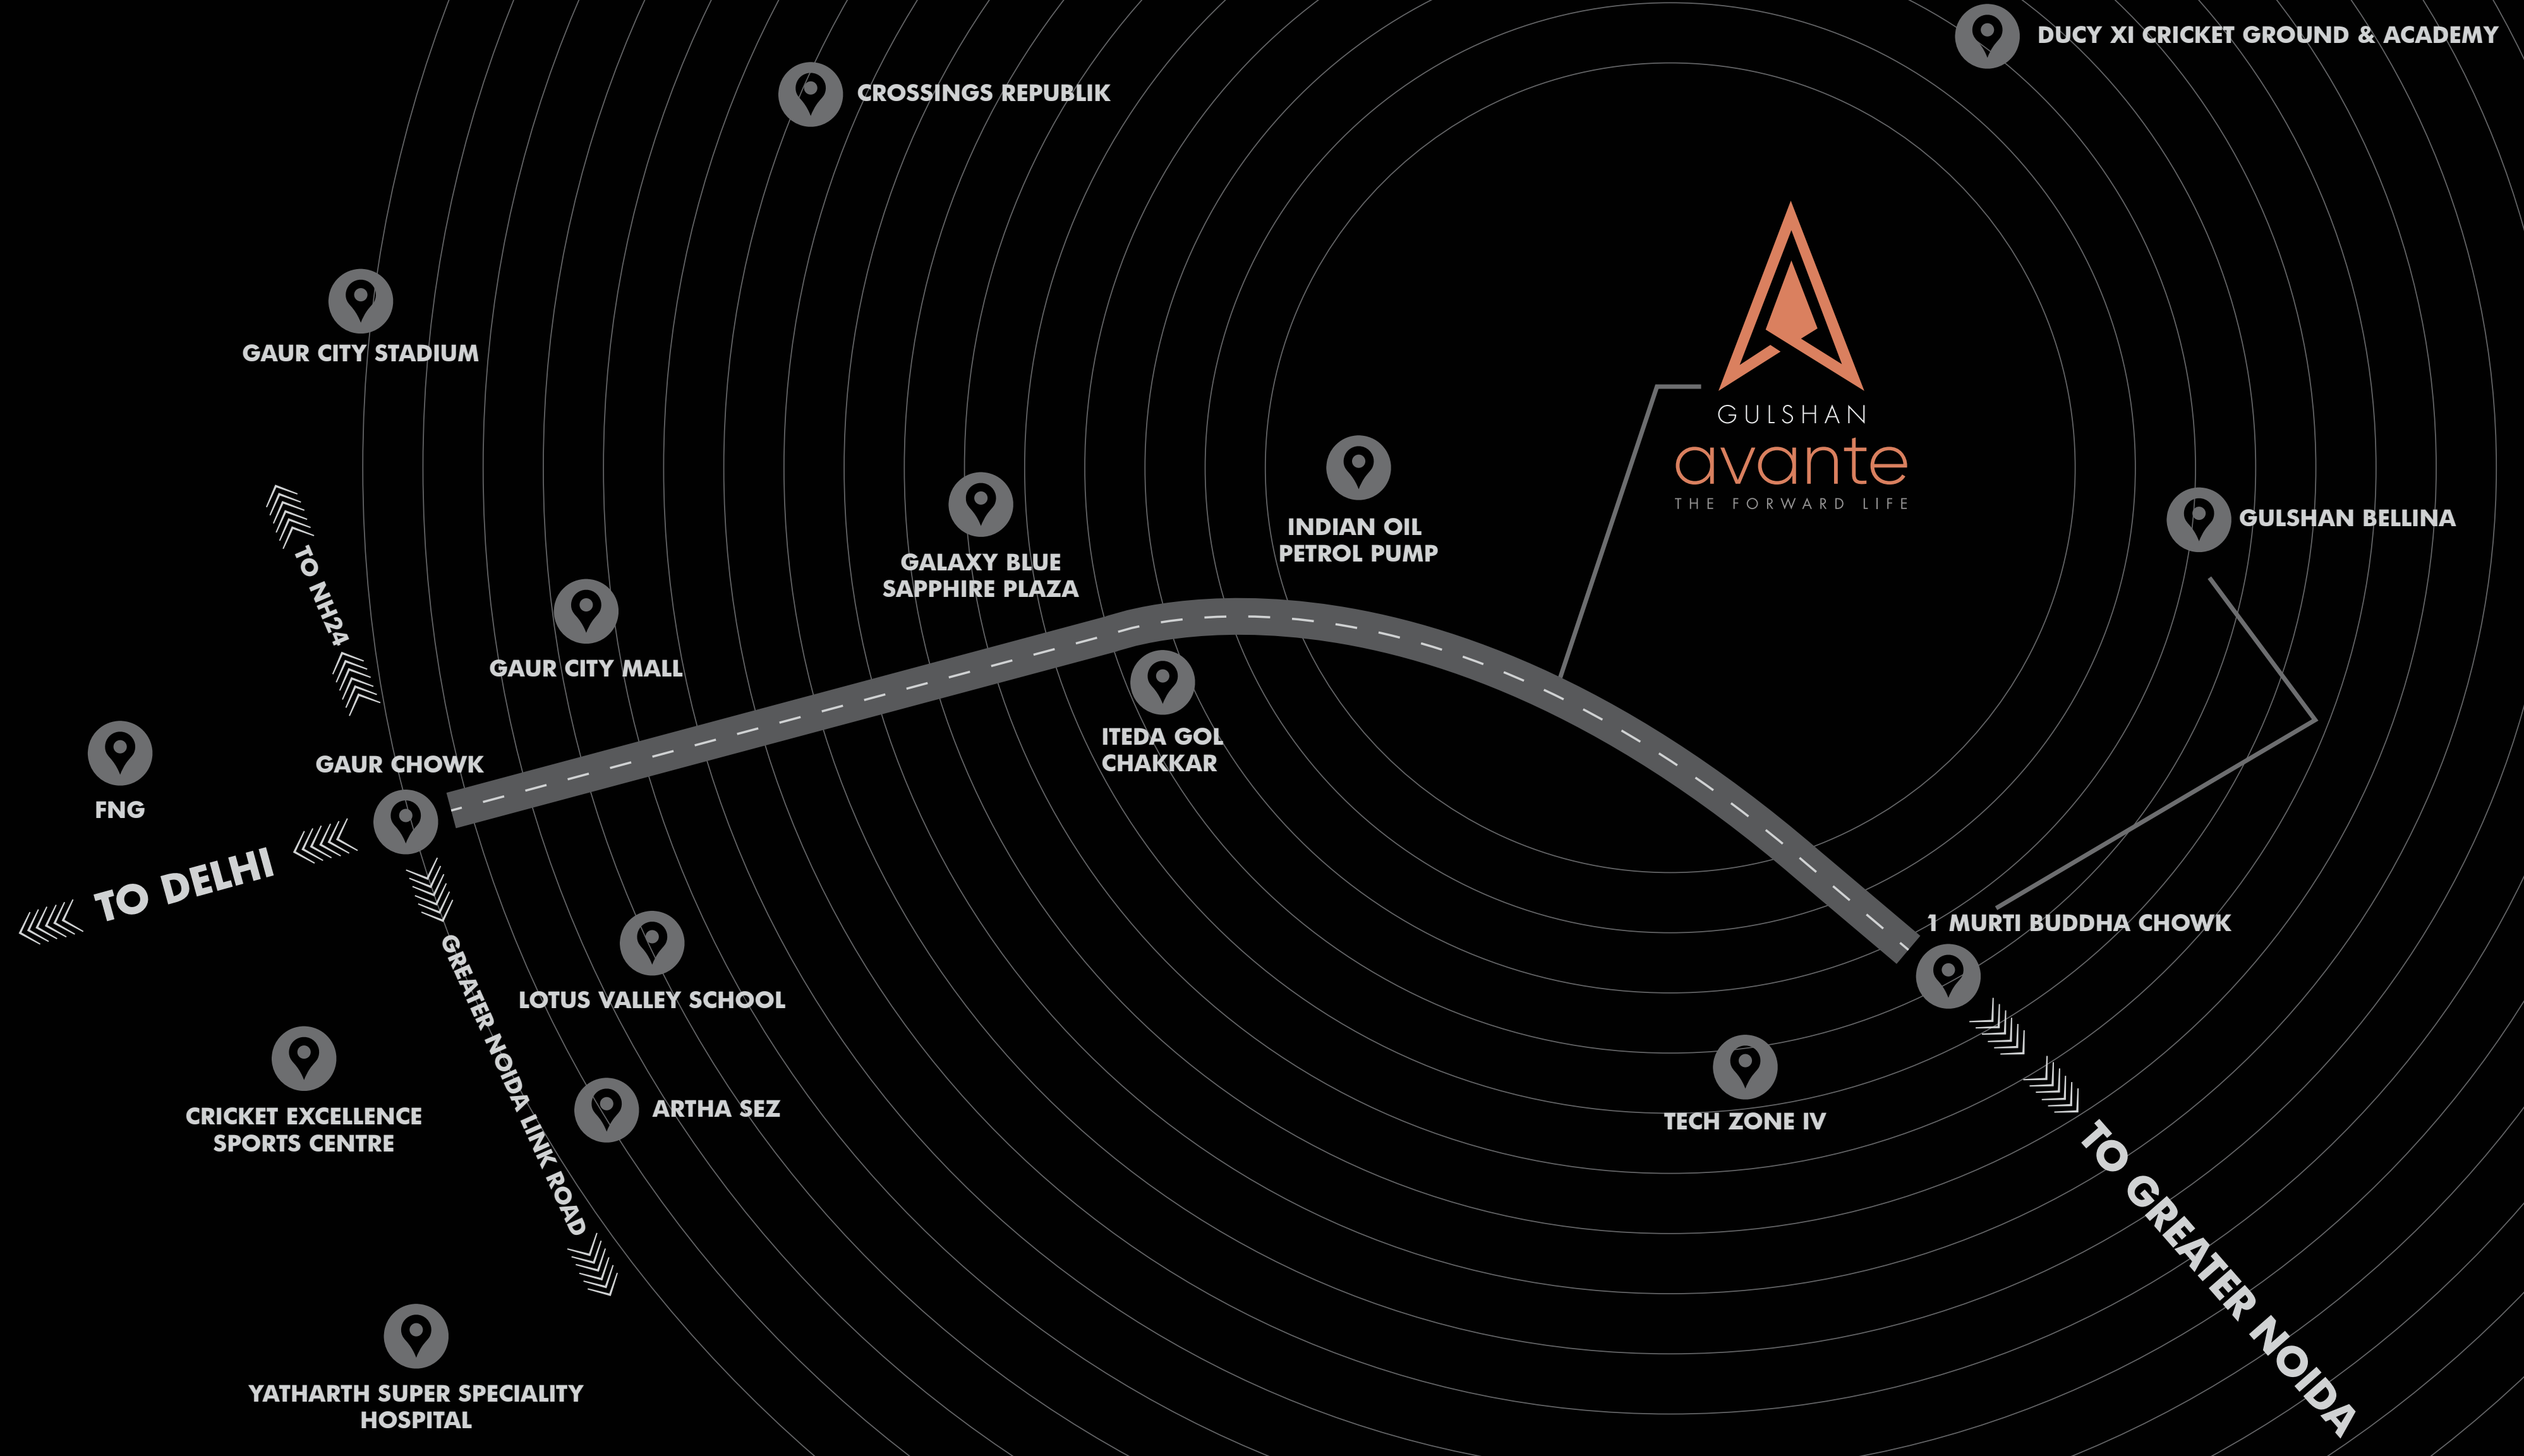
DUCY XI CRICKET GROUND & ACADEMY

CROSSINGS REPUBLIK

GAUR CITY STADIUM

GULSHAN
avante
THE FORWARD LIFE

INDIAN OIL
PETROL PUMP

GALAXY BLUE
SAPPHIRE PLAZA

GULSHAN BELLINA

TO NH24

GAUR CITY MALL

ITEDA GOL
CHAKKAR

FNG

GAUR CHOWK

TO DELHI

1 MURTI BUDDHA CHOWK

GREATER NOIDA LINK ROAD

LOTUS VALLEY SCHOOL

TECH ZONE IV

CRICKET EXCELLENCE
SPORTS CENTRE

ARTHA SEZ

TO GREATER NOIDA

YATHARTH SUPER SPECIALITY
HOSPITAL